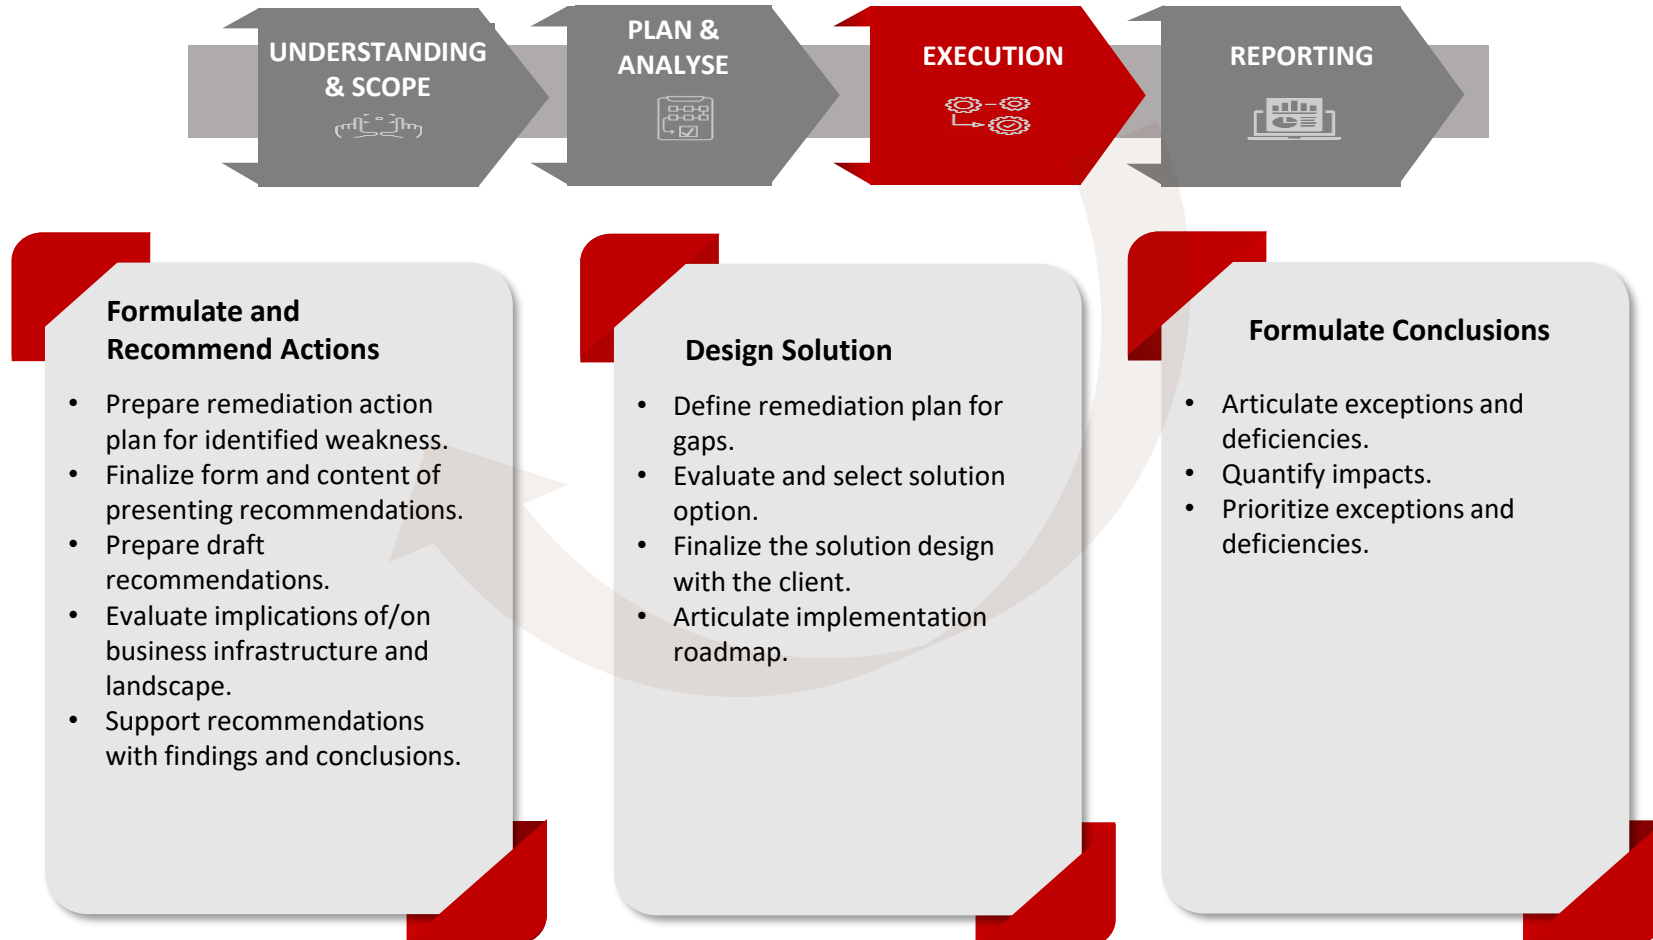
UNDERSTANDING & SCOPE

PLAN & ANALYSE

EXECUTION

REPORTING

Formulate and Recommend Actions

- Prepare remediation action plan for identified weakness.
- Finalize form and content of presenting recommendations.
- Prepare draft recommendations.
- Evaluate implications of/on business infrastructure and landscape.
- Support recommendations with findings and conclusions.

Design Solution

- Define remediation plan for gaps.
- Evaluate and select solution option.
- Finalize the solution design with the client.
- Articulate implementation roadmap.

Formulate Conclusions

- Articulate exceptions and deficiencies.
- Quantify impacts.
- Prioritize exceptions and deficiencies.